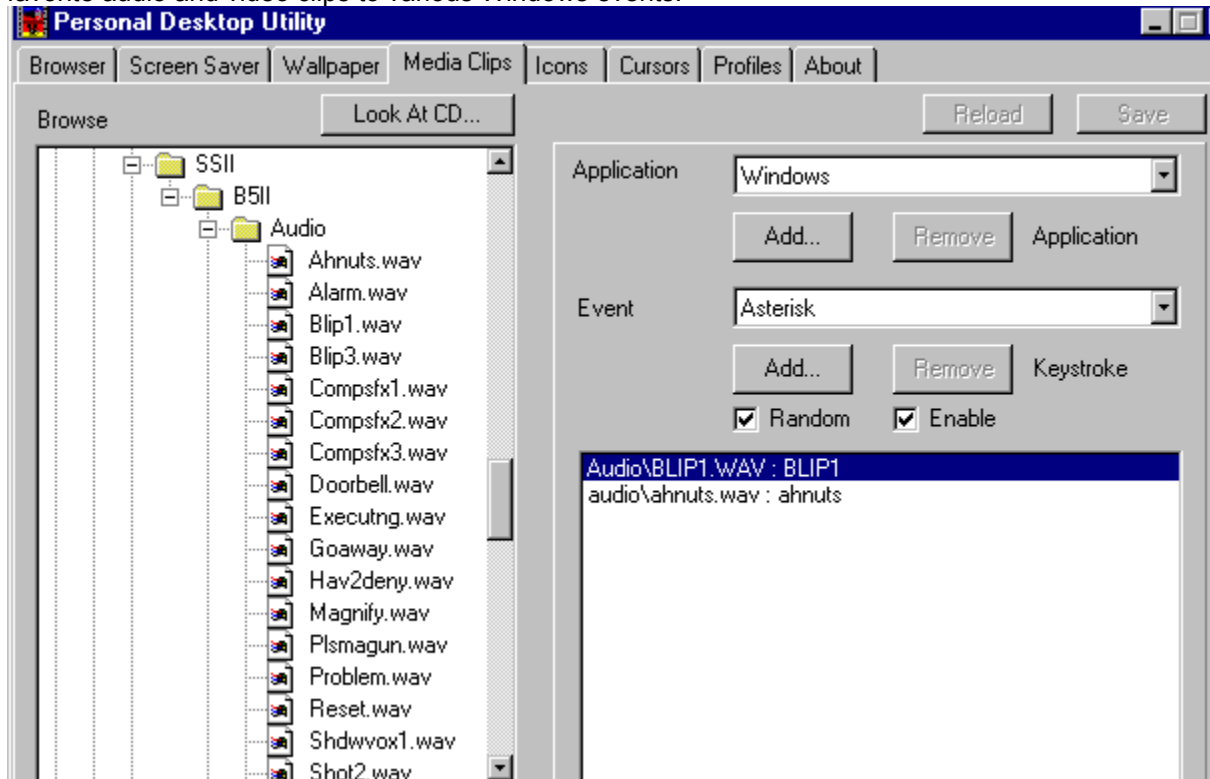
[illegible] audio and video clips to various Windows events.

Personal Desktop Utility

Browser | Screen Saver | Wallpaper | Media Clips | Icons | Cursors | Profiles | About

Browse

Look At CD...

Reload

Save

SSII
B5II
Audio
Ahnuts.wav
Alarm.wav
Blip1.wav
Blip3.wav
Compsfx1.wav
Compsfx2.wav
Compsfx3.wav
Doorbell.wav
Executng.wav
Goaway.wav
Hav2deny.wav
Magnify.wav
Plsmagun.wav
Problem.wav
Reset.wav
Shdwvox1.wav
Shot2.wav

Application
Windows

Add...
Remove
Application

Event
Asterisk

Add...
Remove
Keystroke

Random
Enable

Audio\BLIP1.WAV : BLIP1
audio\ahnuts.wav : ahnuts